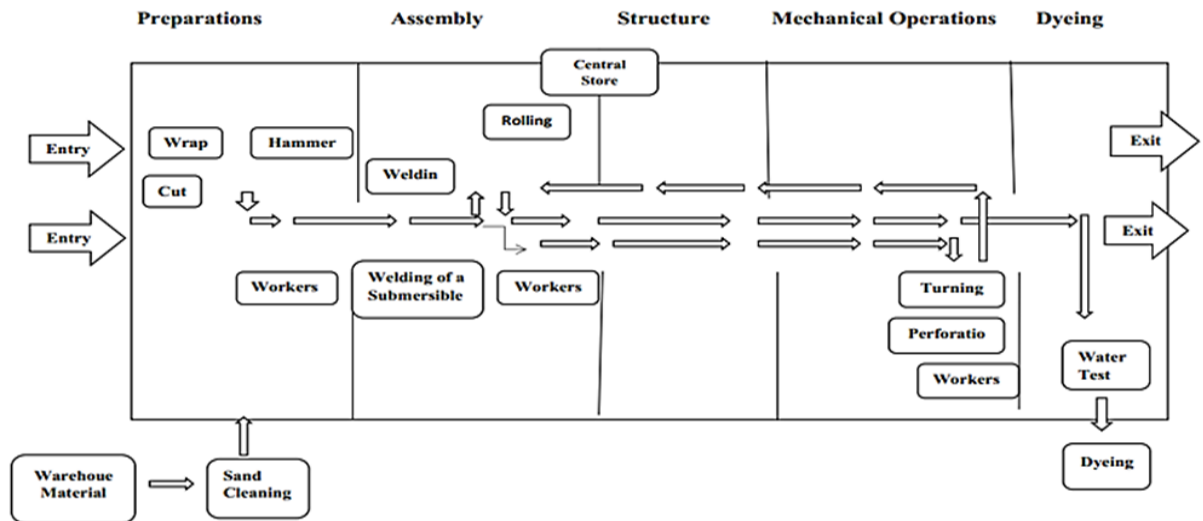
Preparations
Assembly
Structure
Mechanical Operations
Dyeing

Central Store

Entry
Entry
Wrap
Hammer
Cut
Rolling
Weldin
Workers
Welding of a Submersible
Workers
Turning
Perforatio
Workers
Exit
Exit
Water Test
Dyeing
Warehoue Material
Sand Cleaning